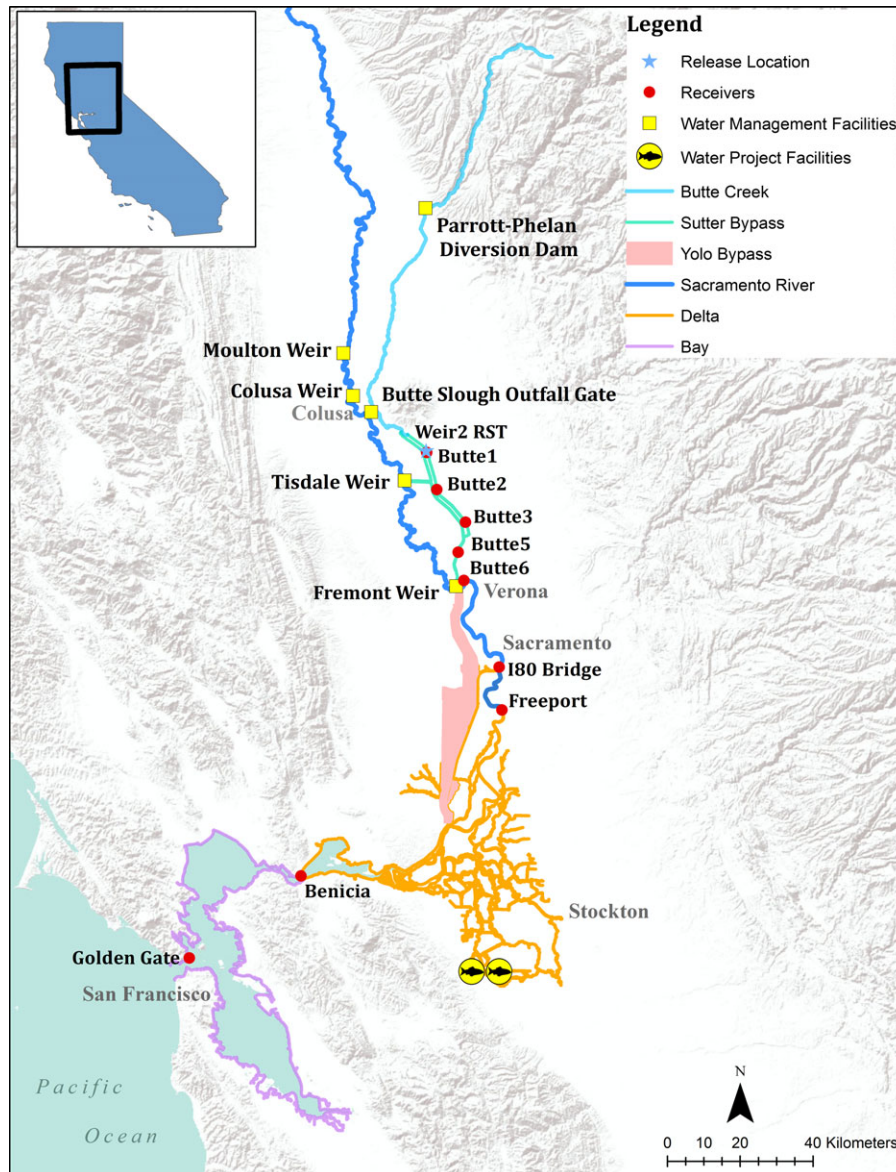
Legend
Release Location
Receivers
Water Management Facilities
Water Project Facilities
Butte Creek
Sutter Bypass
Yolo Bypass
Sacramento River
Delta
Bay

Parrott-Phelan Diversion Dam
Moulton Weir
Colusa Weir
Colusa
Butte Slough Outfall Gate
Weir2 RST
Butte1
Tisdale Weir
Butte2
Butte3
Butte5
Butte6
Fremont Weir
Verona
Sacramento
I80 Bridge
Freeport
Benicia
Stockton
Golden Gate
San Francisco
Pacific Ocean
N
0 10 20 40 Kilometers